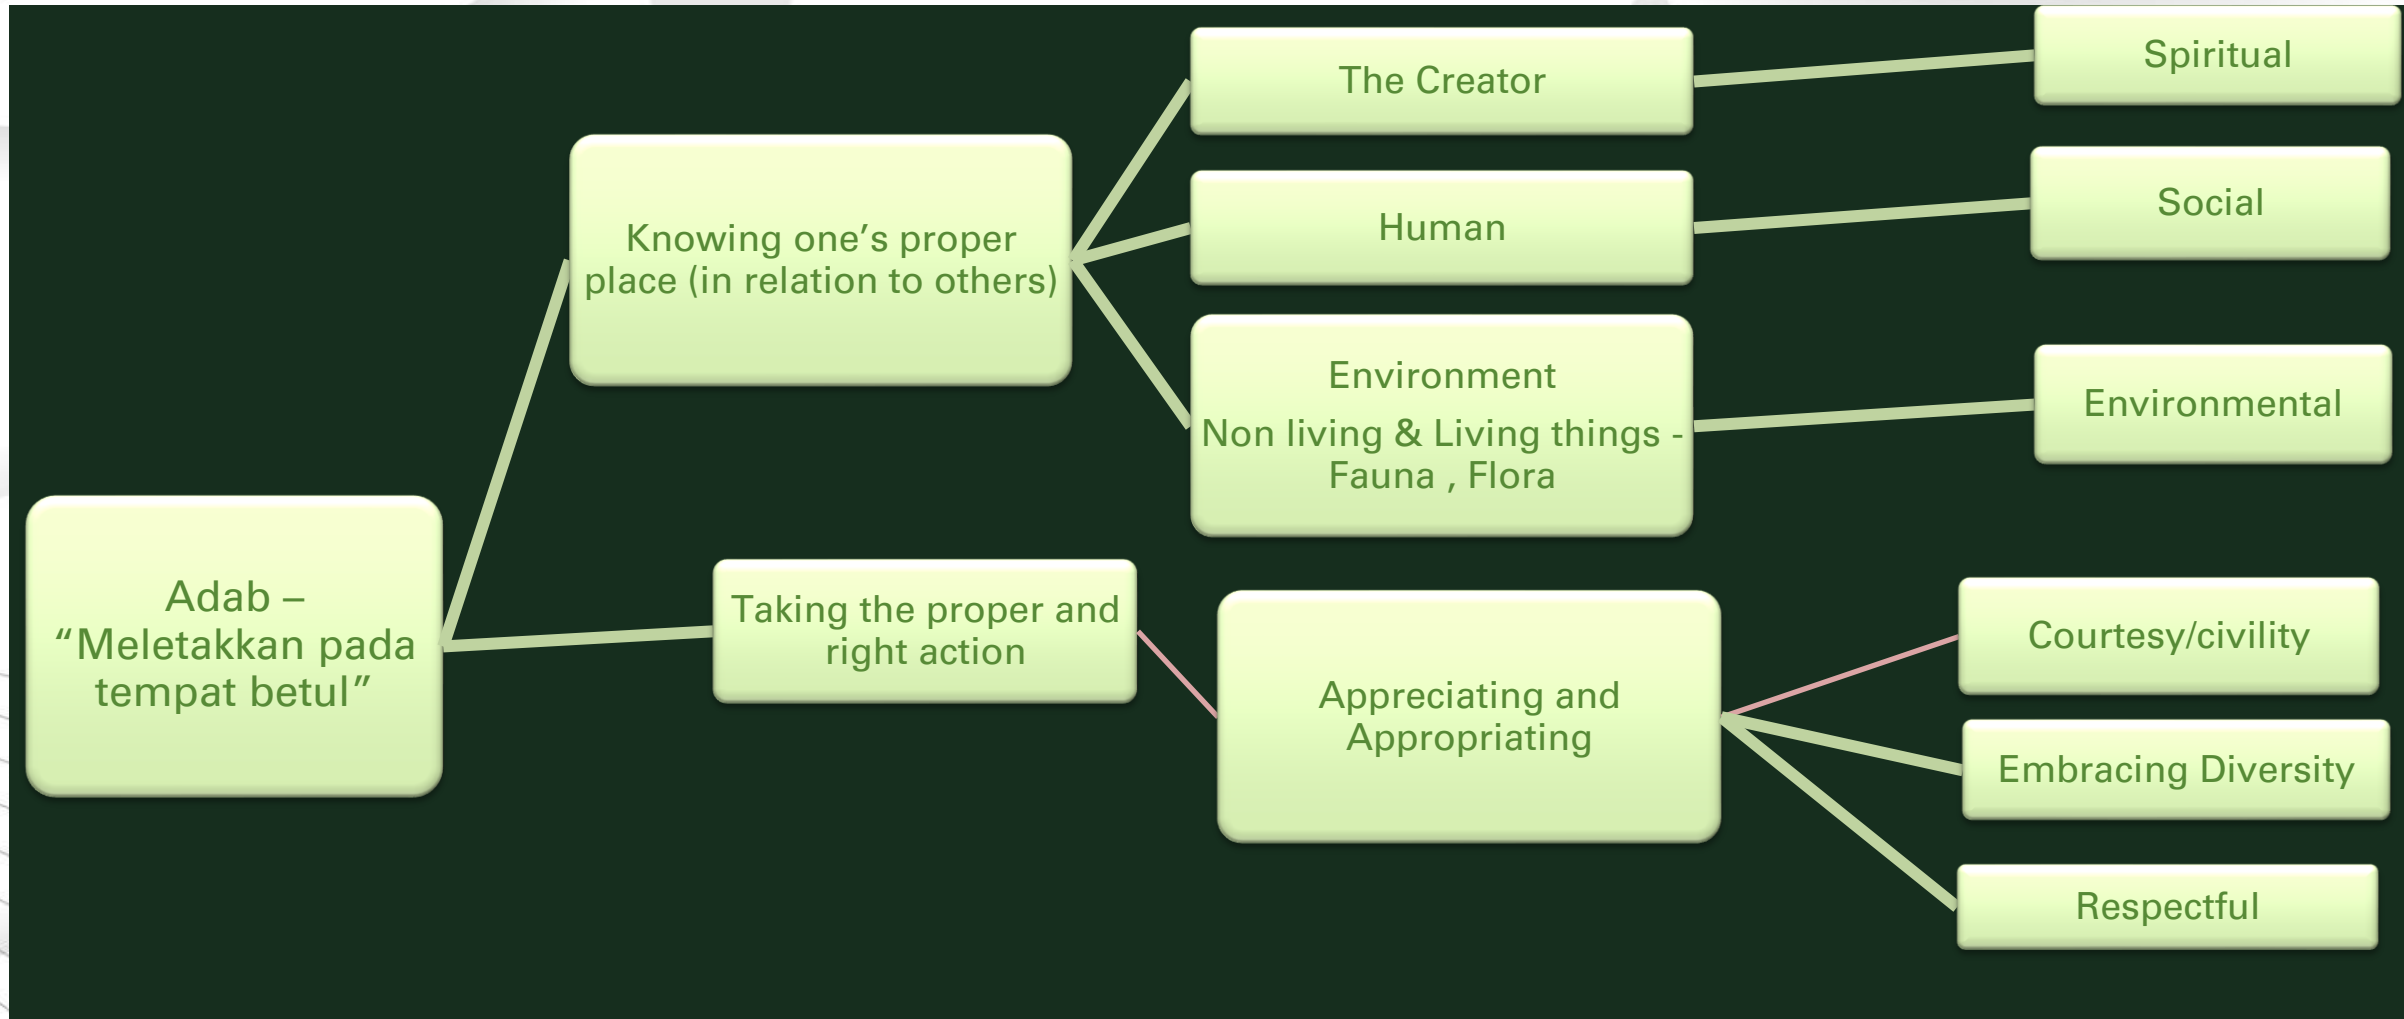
Adab – “Meletakkan pada tempat betul”

Knowing one’s proper place (in relation to others)

The Creator

Spiritual

Human

Social

Environment

Non living & Living things - Fauna , Flora

Environmental

Taking the proper and right action

Appreciating and Appropriating

Courtesy/civility

Embracing Diversity

Respectful